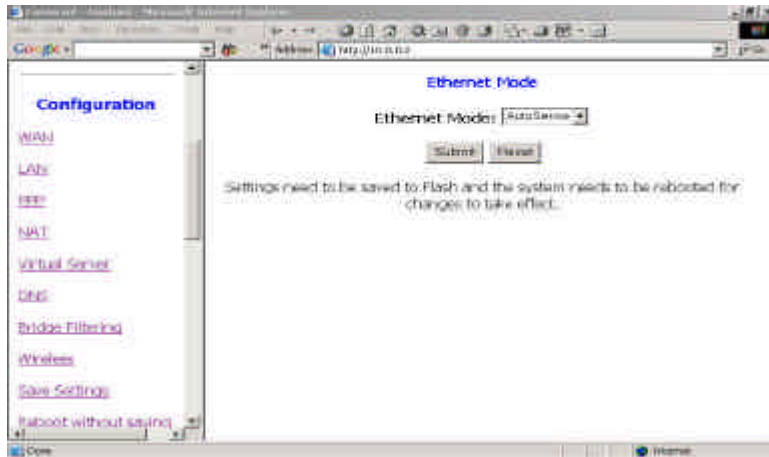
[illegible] - Microsoft Internet Explorer

Google

Address http://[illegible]

Configuration

WAN

LAN

PPP

NAT

Virtual Server

DNS

Bridge Filtering

Wireless

Save Settings

Reboot without saving

Ethernet Mode

Ethernet Mode: AutoSense

Submit Reset

Settings need to be saved to Flash and the system needs to be rebooted for changes to take effect.

Done

Internet